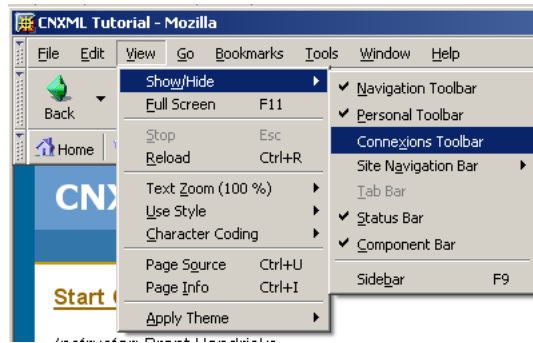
CNXML Tutorial - Mozilla

File Edit View Go Bookmarks Tools Window Help

Back

Home

CNX

Start

Show/Hide
Full Screen F11
Stop Esc
Reload Ctrl+R
Text Zoom (100 %)
Use Style
Character Coding
Page Source Ctrl+U
Page Info Ctrl+I
Apply Theme

Navigation Toolbar
Personal Toolbar
Connexions Toolbar
Site Navigation Bar
Tab Bar
Status Bar
Component Bar
Sidebar F9